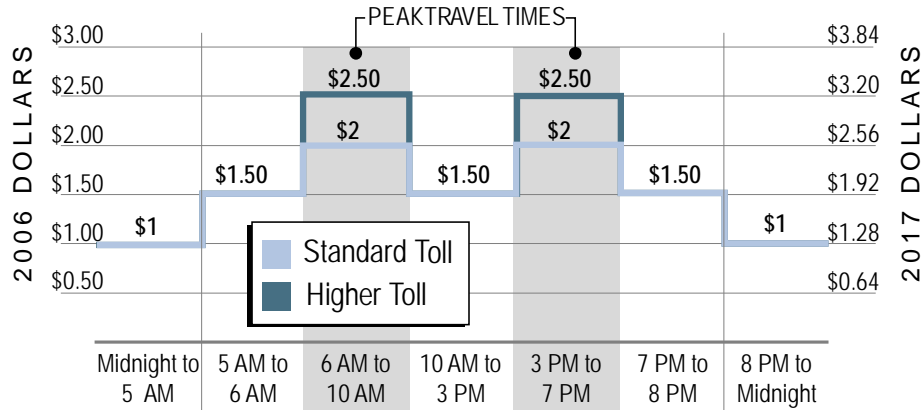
PEAKTRAVEL TIMES

2006 DOLLARS

$3.00
$2.50
$2.00
$1.50
$1.00
$0.50

2017 DOLLARS

$3.84
$3.20
$2.56
$1.92
$1.28
$0.64

$1
$1.50
$2.50
$2
$1.50
$2.50
$2
$1.50
$1

Standard Toll
Higher Toll

Midnight to 5 AM
5 AM to 6 AM
6 AM to 10 AM
10 AM to 3 PM
3 PM to 7 PM
7 PM to 8 PM
8 PM to Midnight